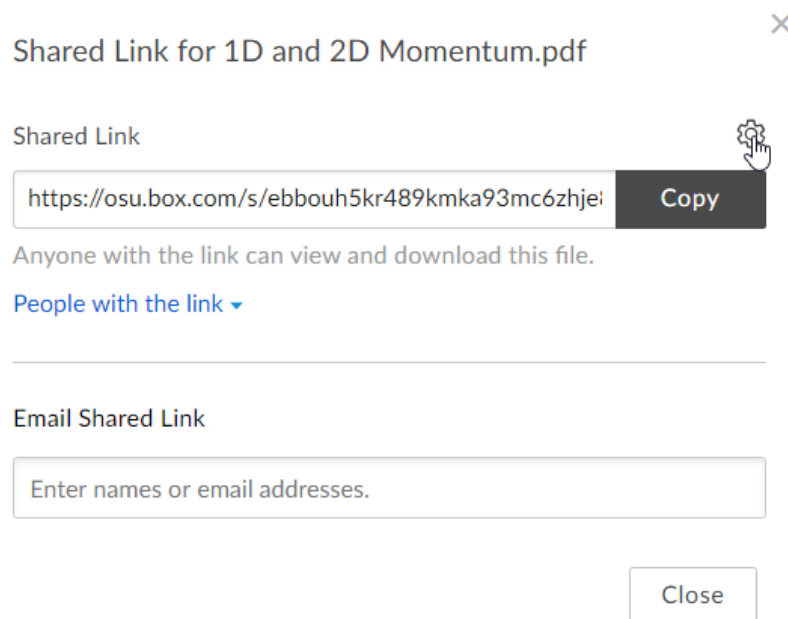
×

Shared Link for 1D and 2D Momentum.pdf

Shared Link

https://osu.box.com/s/ebbouh5kr489kmka93mc6zhje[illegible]

Copy

Anyone with the link can view and download this file.

People with the link ▾

Email Shared Link

Enter names or email addresses.

Close